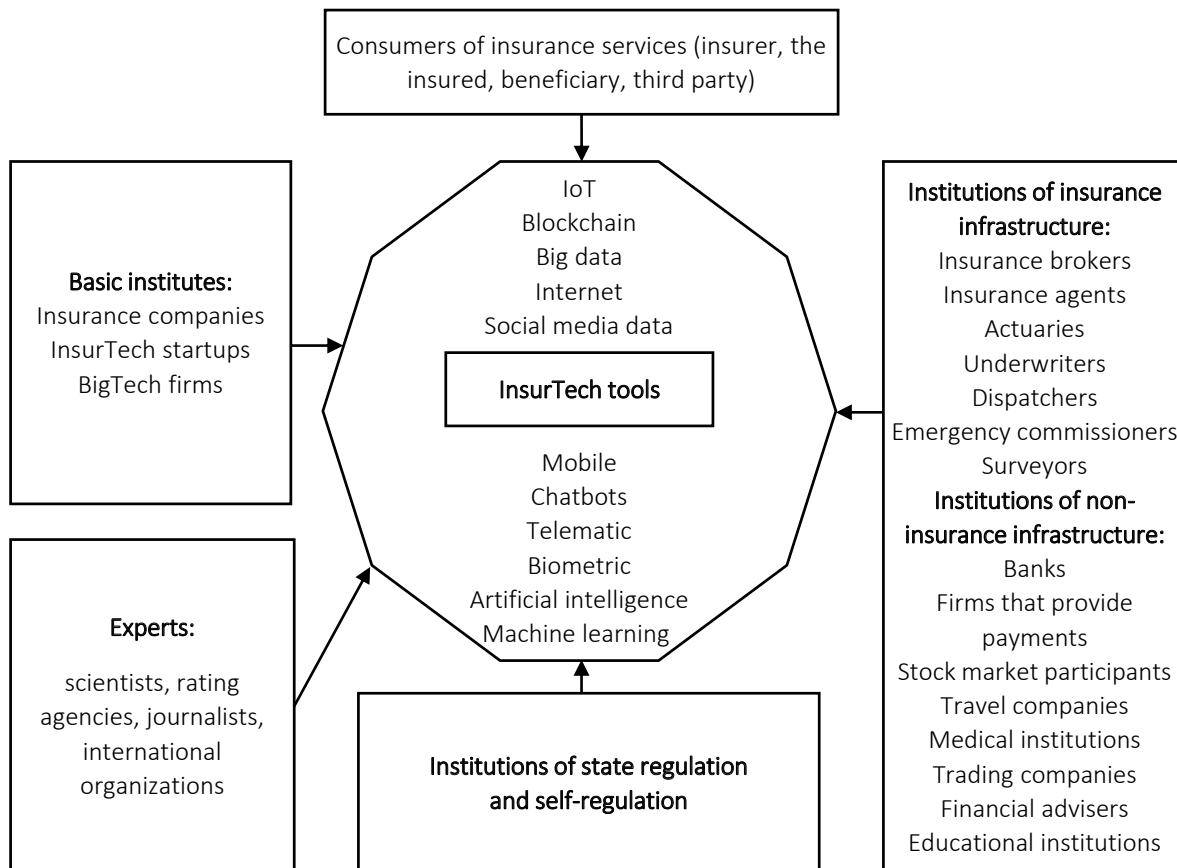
Consumers of insurance services (insurer, the insured, beneficiary, third party)

Basic institutes:
Insurance companies
InsurTech startups
BigTech firms

IoT
Blockchain
Big data
Internet
Social media data

InsurTech tools

Mobile
Chatbots
Telematic
Biometric
Artificial intelligence
Machine learning

Institutions of insurance infrastructure:
Insurance brokers
Insurance agents
Actuaries
Underwriters
Dispatchers
Emergency commissioners
Surveyors
Institutions of non-insurance infrastructure:
Banks
Firms that provide payments
Stock market participants
Travel companies
Medical institutions
Trading companies
Financial advisers
Educational institutions

Experts:
scientists, rating agencies, journalists, international organizations

Institutions of state regulation and self-regulation